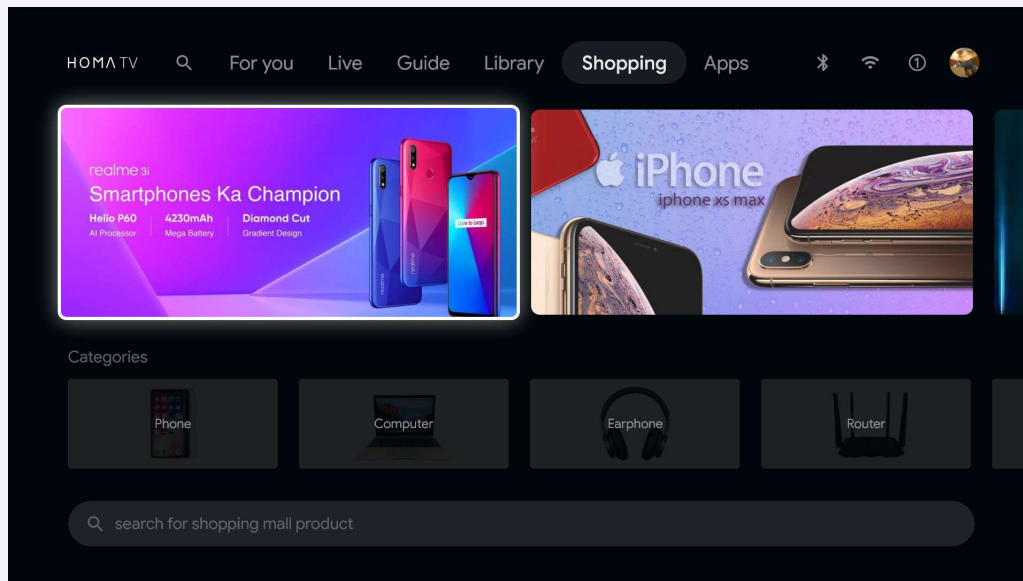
HOMA TV For you Live Guide Library Shopping Apps

①

realme 3i
Smartphones Ka Champion
Helio P60
AI Processor
4230mAh
Mega Battery
Diamond Cut
Gradient Design

iPhone
iphone xs max

Categories

Phone
Computer
Earphone
Router

search for shopping mall product